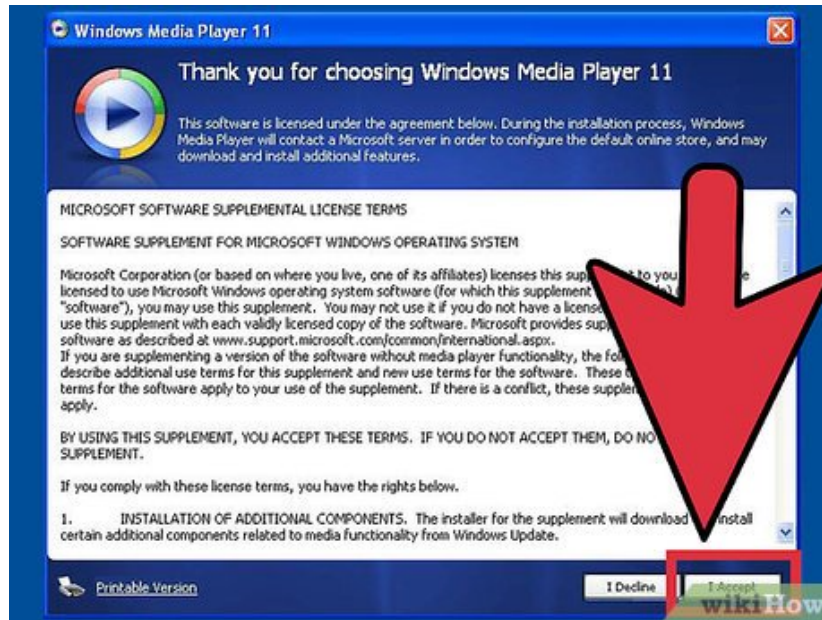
Windows Media Player 11

Thank you for choosing Windows Media Player 11

This software is licensed under the agreement below. During the installation process, Windows Media Player will contact a Microsoft server in order to configure the default online store, and may download and install additional features.

MICROSOFT SOFTWARE SUPPLEMENTAL LICENSE TERMS

SOFTWARE SUPPLEMENT FOR MICROSOFT WINDOWS OPERATING SYSTEM

Microsoft Corporation (or based on where you live, one of its affiliates) licenses this supp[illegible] to you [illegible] licensed to use Microsoft Windows operating system software (for which this supplement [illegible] "software"), you may use this supplement. You may not use it if you do not have a license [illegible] use this supplement with each validly licensed copy of the software. Microsoft provides sup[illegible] software as described at www.support.microsoft.com/common/international.aspx. If you are supplementing a version of the software without media player functionality, the fol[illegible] describe additional use terms for this supplement and new use terms for the software. These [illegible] terms for the software apply to your use of the supplement. If there is a conflict, these supple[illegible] apply.

BY USING THIS SUPPLEMENT, YOU ACCEPT THESE TERMS. IF YOU DO NOT ACCEPT THEM, DO NO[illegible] SUPPLEMENT.

If you comply with these license terms, you have the rights below.

1. INSTALLATION OF ADDITIONAL COMPONENTS. The installer for the supplement will download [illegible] install certain additional components related to media functionality from Windows Update.

Printable Version

I Decline

I Accept

wikiHow